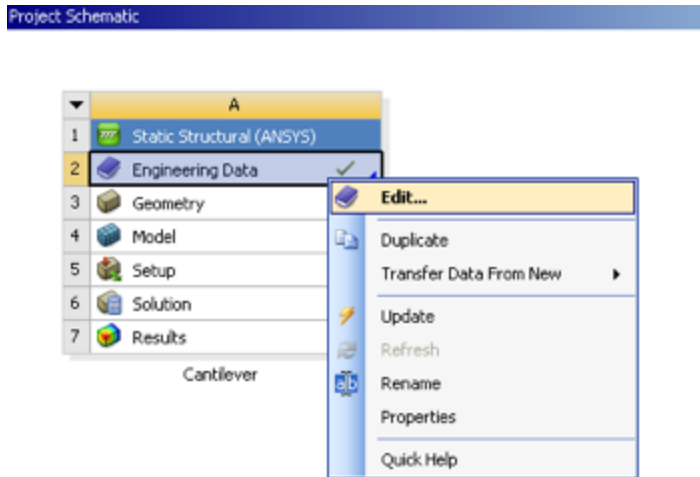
Project Schematic

|   | A |
|---|---|
| 1 | Static Structural (ANSYS) |
| 2 | Engineering Data |
| 3 | Geometry |
| 4 | Model |
| 5 | Setup |
| 6 | Solution |
| 7 | Results |

Cantilever

Edit...
Duplicate
Transfer Data From New
Update
Refresh
Rename
Properties
Quick Help